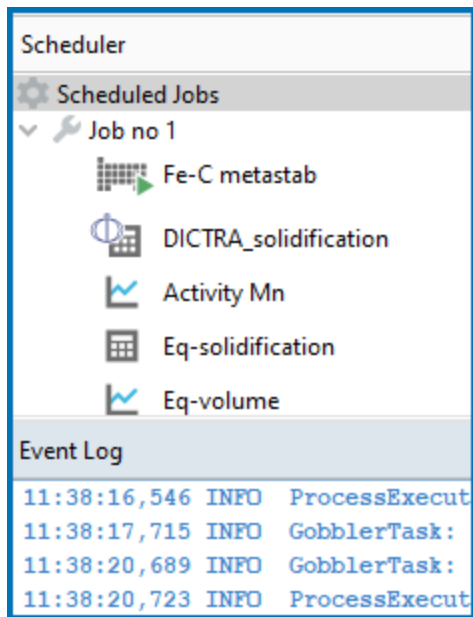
Scheduler

Scheduled Jobs

Job no 1

Fe-C metastab

DICTRA_solidification

Activity Mn

Eq-solidification

Eq-volume

Event Log

11:38:16,546 INFO ProcessExecut

11:38:17,715 INFO GobblerTask:

11:38:20,689 INFO GobblerTask:

11:38:20,723 INFO ProcessExecut